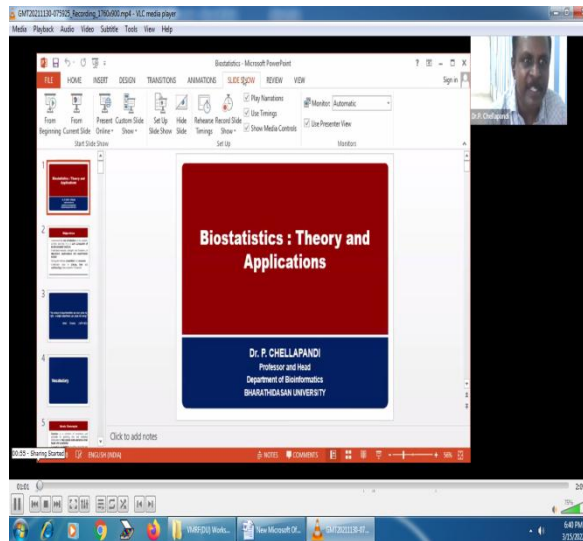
GMT20211130-075925_Recording_1760x900.mp4 - VLC media player

Media Playback Audio Video Subtitle Tools View Help

Biostatistics - Microsoft PowerPoint

? — □ ✕

FILE HOME INSERT DESIGN TRANSITIONS ANIMATIONS SLIDE SHOW REVIEW VIEW Sign in

From Beginning From Current Slide Present Online Custom Slide Show

Start Slide Show

Set Up Slide Show Hide Slide Rehearse Timings Record Slide Show

Play Narrations Use Timings Show Media Controls

Set Up

Monitor: Automatic

Use Presenter View

Monitors

Dr. P. Chellapandi

1

Biostatistics : Theory and Applications

2

Objectives

3

4

Vocabulary

5

Basic Concepts

Biostatistics : Theory and Applications

Dr. P. CHELLAPANDI
Professor and Head
Department of Bioinformatics
BHARATHIDASAN UNIVERSITY

Click to add notes

00:55 - Sharing Started

ENGLISH (INDIA)

NOTES COMMENTS

56%

01:01

2:0

VMRF(DU) Works...

New Microsoft Of...

GMT20211130-07...

6:40 PM
3/15/202